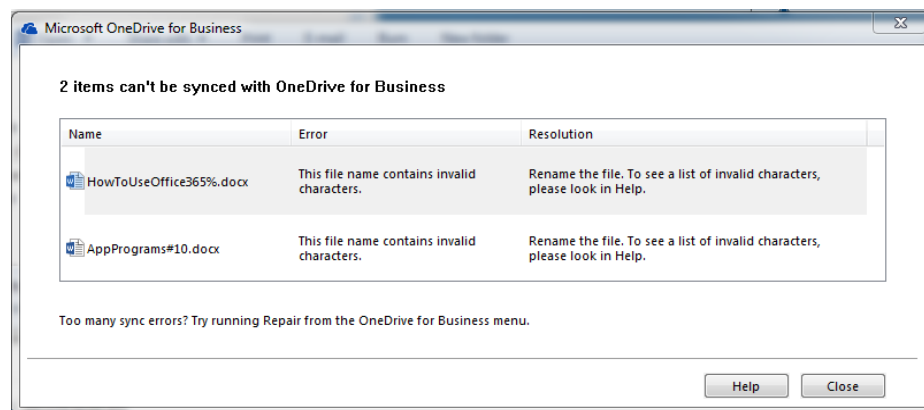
Microsoft OneDrive for Business

2 items can't be synced with OneDrive for Business

| Name | Error | Resolution |
|---|---|---|
| HowToUseOffice365%.docx | This file name contains invalid characters. | Rename the file. To see a list of invalid characters, please look in Help. |
| AppPrograms#10.docx | This file name contains invalid characters. | Rename the file. To see a list of invalid characters, please look in Help. |

Too many sync errors? Try running Repair from the OneDrive for Business menu.

Help Close